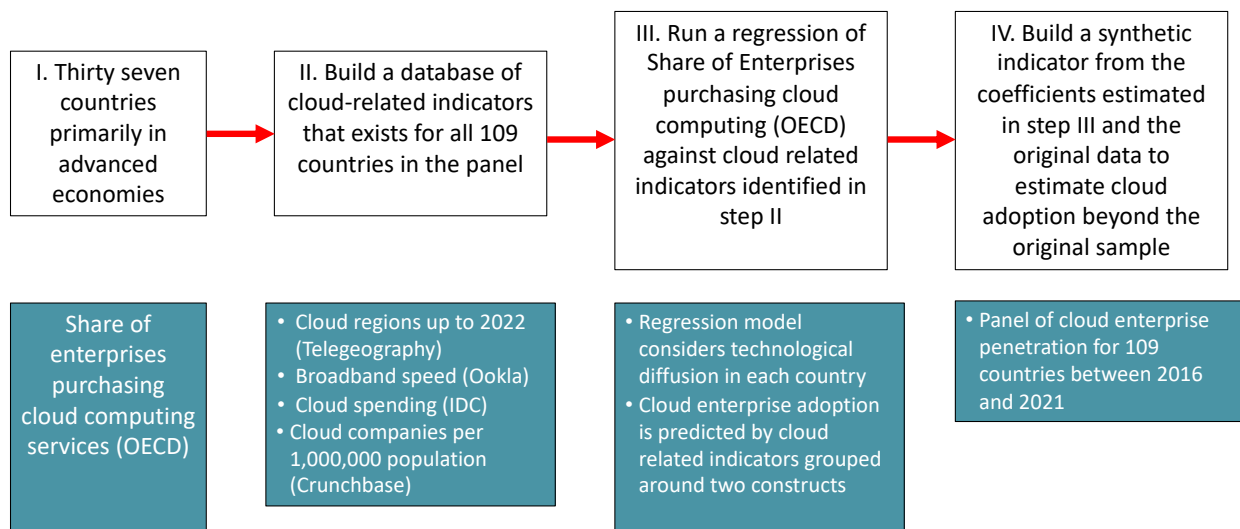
I. Thirty seven countries primarily in advanced economies

II. Build a database of cloud-related indicators that exists for all 109 countries in the panel

III. Run a regression of Share of Enterprises purchasing cloud computing (OECD) against cloud related indicators identified in step II

IV. Build a synthetic indicator from the coefficients estimated in step III and the original data to estimate cloud adoption beyond the original sample

Share of enterprises purchasing cloud computing services (OECD)

• Cloud regions up to 2022 (Telegeography)
• Broadband speed (Ookla)
• Cloud spending (IDC)
• Cloud companies per 1,000,000 population (Crunchbase)

• Regression model considers technological diffusion in each country
• Cloud enterprise adoption is predicted by cloud related indicators grouped around two constructs

• Panel of cloud enterprise penetration for 109 countries between 2016 and 2021